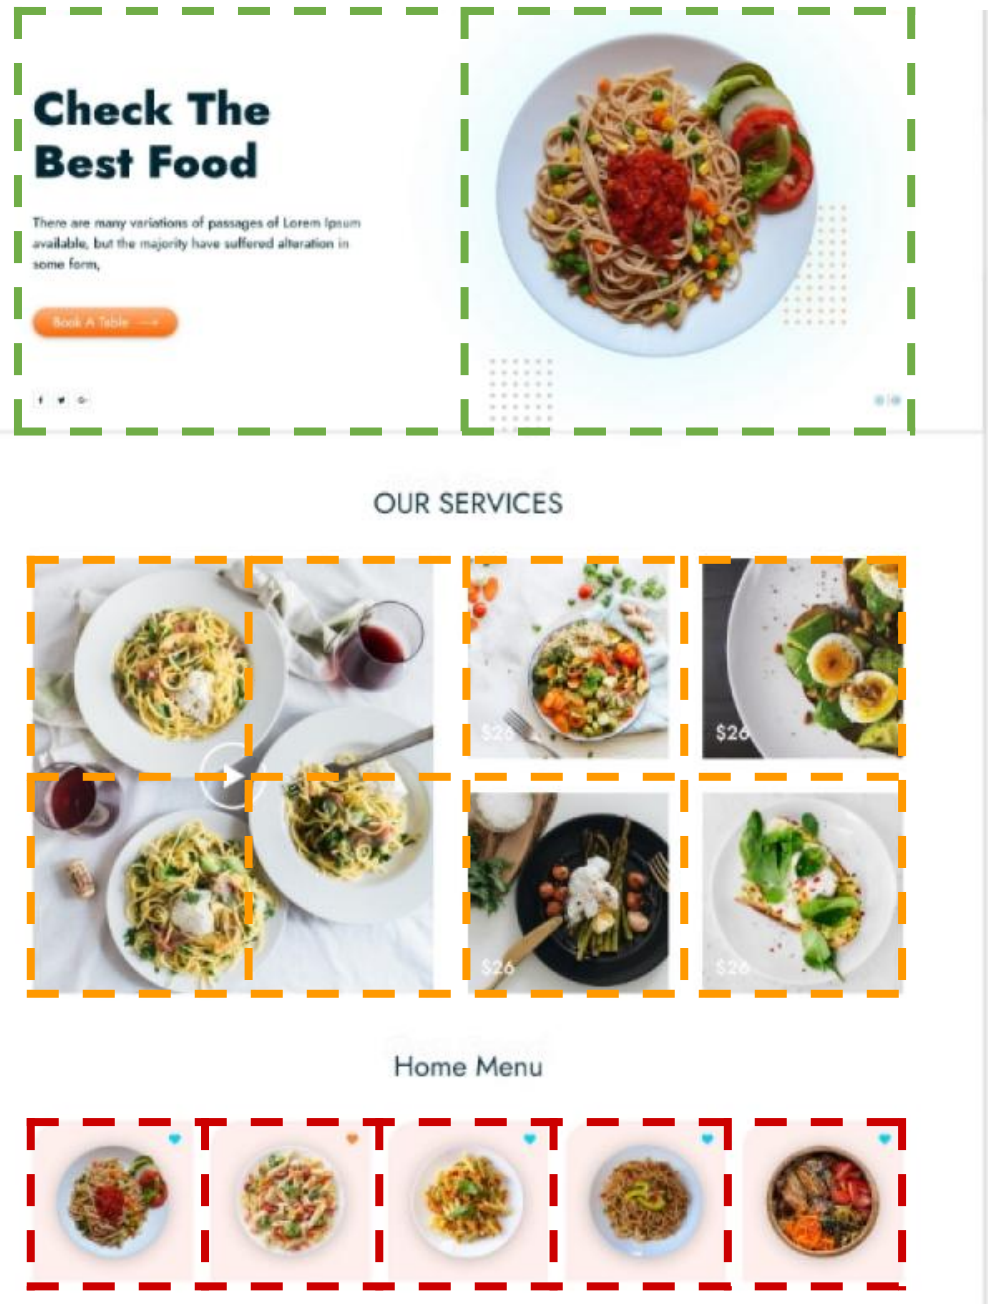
Check The Best Food

There are many variations of passages of Lorem Ipsum available, but the majority have suffered alteration in some form,

Book A Table →

f ♥ G

OUR SERVICES

$26

$26

$26

$26

Home Menu